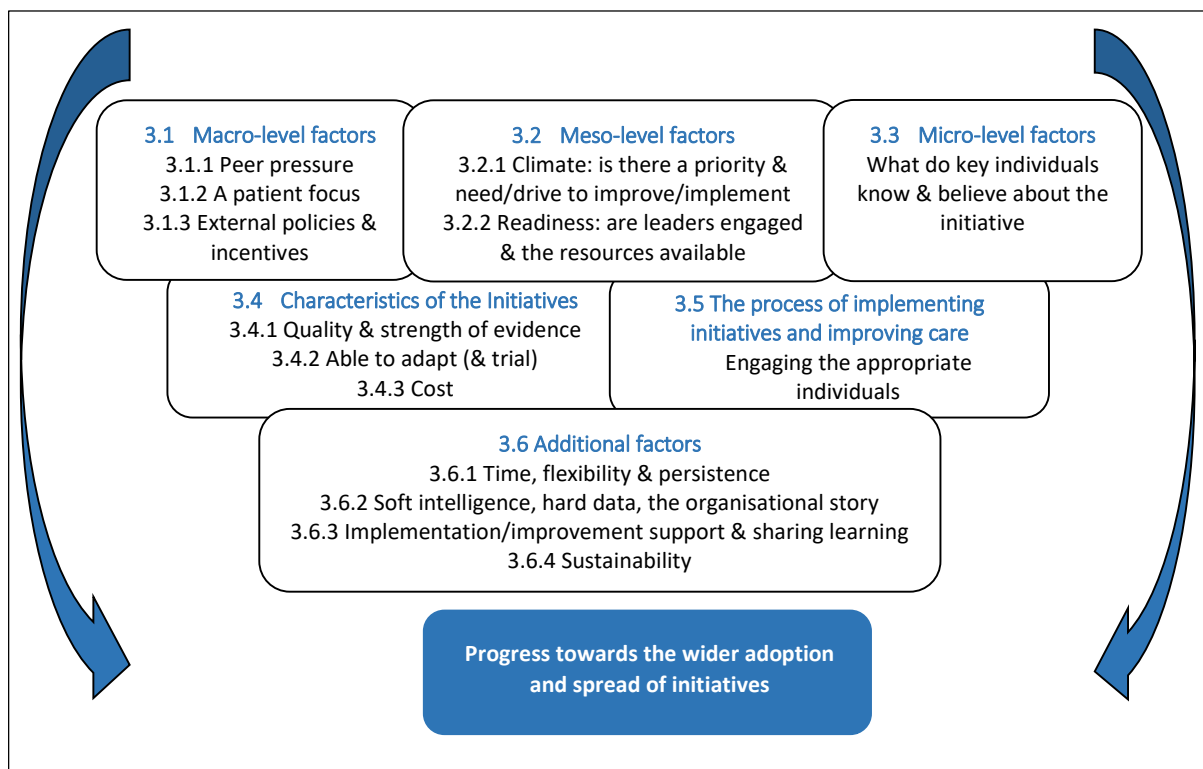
3.1 Macro-level factors
3.1.1 Peer pressure
3.1.2 A patient focus
3.1.3 External policies & incentives

3.2 Meso-level factors
3.2.1 Climate: is there a priority & need/drive to improve/implement
3.2.2 Readiness: are leaders engaged & the resources available

3.3 Micro-level factors
What do key individuals know & believe about the initiative

3.4 Characteristics of the Initiatives
3.4.1 Quality & strength of evidence
3.4.2 Able to adapt (& trial)
3.4.3 Cost

3.5 The process of implementing initiatives and improving care
Engaging the appropriate individuals

3.6 Additional factors
3.6.1 Time, flexibility & persistence
3.6.2 Soft intelligence, hard data, the organisational story
3.6.3 Implementation/improvement support & sharing learning
3.6.4 Sustainability

Progress towards the wider adoption and spread of initiatives